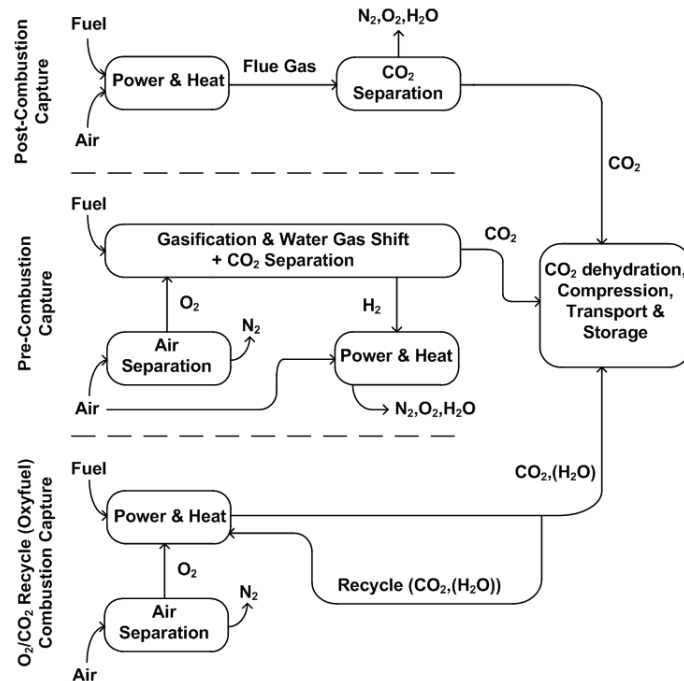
Post-Combustion Capture

Fuel

Air

Power & Heat

Flue Gas

$N_2,O_2,H_2O$

$CO_2$ Separation

$CO_2$

Pre-Combustion Capture

Fuel

Gasification & Water Gas Shift + $CO_2$ Separation

$CO_2$

$O_2$

$H_2$

$N_2$

Air Separation

Power & Heat

Air

$N_2,O_2,H_2O$

$CO_2$ dehydration, Compression, Transport & Storage

$O_2/CO_2$ Recycle (Oxyfuel) Combustion Capture

Fuel

Power & Heat

$CO_2,(H_2O)$

$O_2$

Recycle ($CO_2,(H_2O)$)

$N_2$

Air Separation

Air